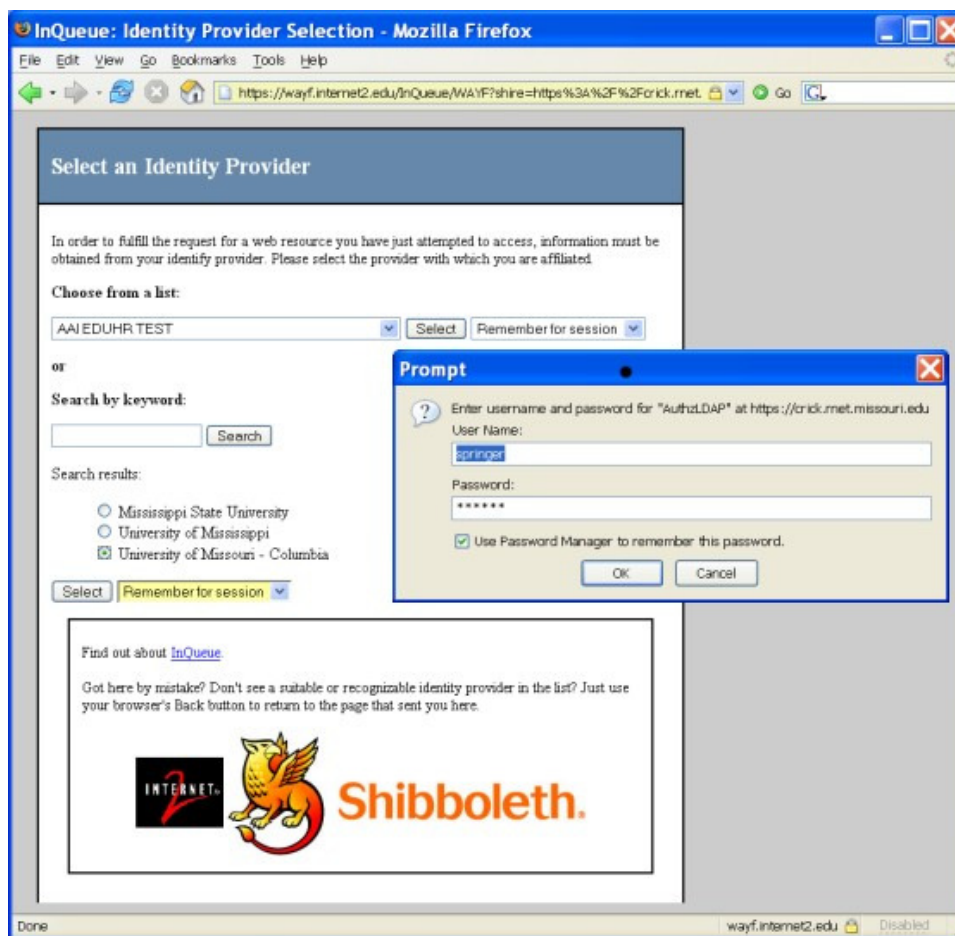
InQueue: Identity Provider Selection - Mozilla Firefox

File Edit View Go Bookmarks Tools Help

https://wayf.internet2.edu/InQueue/WAYF?shire=https%3A%2F%2Fcrick.rnet. Go

Select an Identity Provider

In order to fulfill the request for a web resource you have just attempted to access, information must be obtained from your identify provider. Please select the provider with which you are affiliated.

Choose from a list:

AAI EDUHR TEST Select Remember for session

or

Search by keyword:

Search

Search results:

Mississippi State University
University of Mississippi
University of Missouri - Columbia

Select Remember for session

Prompt

Enter username and password for "AuthzLDAP" at https://crick.rnet.missouri.edu
User Name:
springer
Password:
******
Use Password Manager to remember this password.
OK Cancel

Find out about InQueue.

Got here by mistake? Don't see a suitable or recognizable identity provider in the list? Just use your browser's Back button to return to the page that sent you here.

INTERNET 2

Shibboleth.

Done

wayf.internet2.edu Disabled